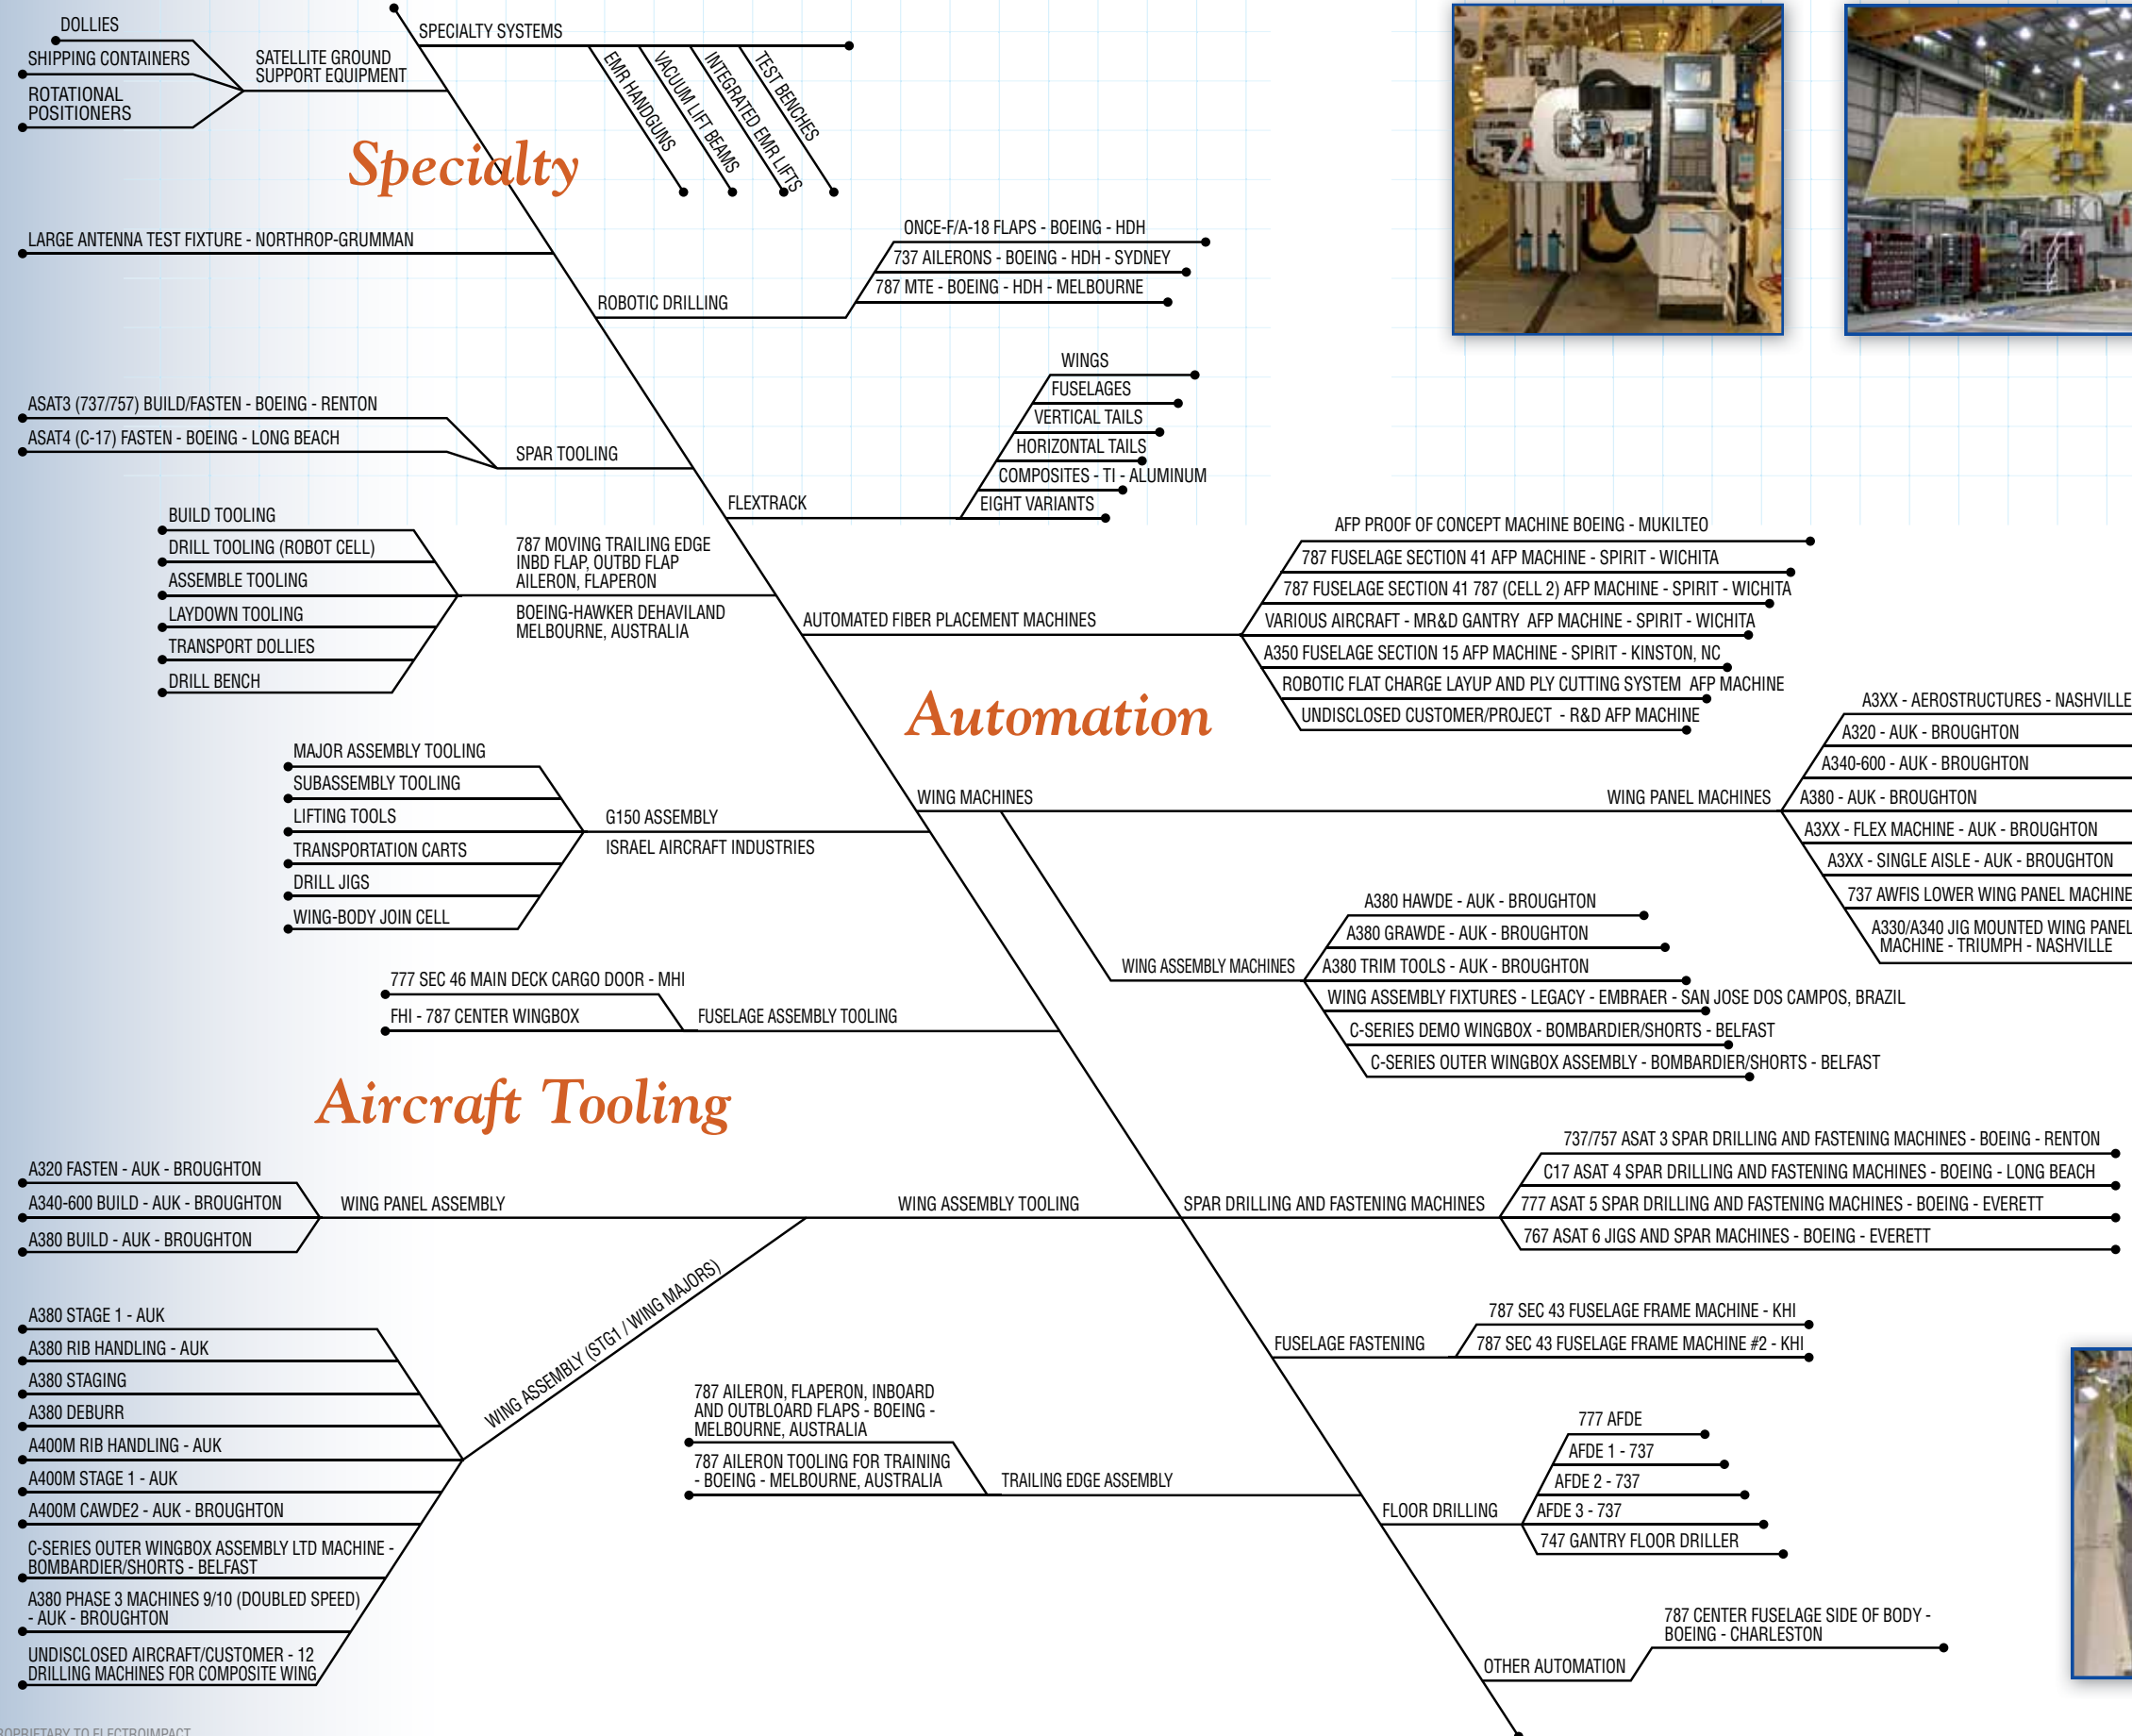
DOLLIES
SHIPPING CONTAINERS
ROTATIONAL POSITIONERS
SATELLITE GROUND SUPPORT EQUIPMENT
SPECIALTY SYSTEMS
EMR HANDGUNS
VACUUM LIFT BEAMS
INTEGRATED EMR LIFTS
TEST BENCHES

Specialty

LARGE ANTENNA TEST FIXTURE - NORTHROP-GRUMMAN
ONCE-F/A-18 FLAPS - BOEING - HDH
737 AILERONS - BOEING - HDH - SYDNEY
787 MTE - BOEING - HDH - MELBOURNE
ROBOTIC DRILLING

ASAT3 (737/757) BUILD/FASTEN - BOEING - RENTON
ASAT4 (C-17) FASTEN - BOEING - LONG BEACH
SPAR TOOLING

WINGS
FUSELAGES
VERTICAL TAILS
HORIZONTAL TAILS
COMPOSITES - TI - ALUMINUM
EIGHT VARIANTS
FLEXTRACK

BUILD TOOLING
DRILL TOOLING (ROBOT CELL)
ASSEMBLE TOOLING
LAYDOWN TOOLING
TRANSPORT DOLLIES
DRILL BENCH
787 MOVING TRAILING EDGE INBD FLAP, OUTBD FLAP AILERON, FLAPERON
BOEING-HAWKER DEHAVILAND MELBOURNE, AUSTRALIA

AFP PROOF OF CONCEPT MACHINE BOEING - MUKILTEO
787 FUSELAGE SECTION 41 AFP MACHINE - SPIRIT - WICHITA
787 FUSELAGE SECTION 41 787 (CELL 2) AFP MACHINE - SPIRIT - WICHITA
VARIOUS AIRCRAFT - MR&D GANTRY AFP MACHINE - SPIRIT - WICHITA
A350 FUSELAGE SECTION 15 AFP MACHINE - SPIRIT - KINSTON, NC
ROBOTIC FLAT CHARGE LAYUP AND PLY CUTTING SYSTEM AFP MACHINE
UNDISCLOSED CUSTOMER/PROJECT - R&D AFP MACHINE
AUTOMATED FIBER PLACEMENT MACHINES

Automation

MAJOR ASSEMBLY TOOLING
SUBASSEMBLY TOOLING
LIFTING TOOLS
TRANSPORTATION CARTS
DRILL JIGS
WING-BODY JOIN CELL
G150 ASSEMBLY
ISRAEL AIRCRAFT INDUSTRIES
WING MACHINES
WING PANEL MACHINES
A3XX - AEROSTRUCTURES - NASHVILLE
A320 - AUK - BROUGHTON
A340-600 - AUK - BROUGHTON
A380 - AUK - BROUGHTON
A3XX - FLEX MACHINE - AUK - BROUGHTON
A3XX - SINGLE AISLE - AUK - BROUGHTON
737 AWFIS LOWER WING PANEL MACHINE
A330/A340 JIG MOUNTED WING PANEL MACHINE - TRIUMPH - NASHVILLE

A380 HAWDE - AUK - BROUGHTON
A380 GRAWDE - AUK - BROUGHTON
A380 TRIM TOOLS - AUK - BROUGHTON
WING ASSEMBLY FIXTURES - LEGACY - EMBRAER - SAN JOSE DOS CAMPOS, BRAZIL
C-SERIES DEMO WINGBOX - BOMBARDIER/SHORTS - BELFAST
C-SERIES OUTER WINGBOX ASSEMBLY - BOMBARDIER/SHORTS - BELFAST
WING ASSEMBLY MACHINES

777 SEC 46 MAIN DECK CARGO DOOR - MHI
FHI - 787 CENTER WINGBOX
FUSELAGE ASSEMBLY TOOLING

Aircraft Tooling

A320 FASTEN - AUK - BROUGHTON
A340-600 BUILD - AUK - BROUGHTON
A380 BUILD - AUK - BROUGHTON
WING PANEL ASSEMBLY
WING ASSEMBLY TOOLING
SPAR DRILLING AND FASTENING MACHINES
737/757 ASAT 3 SPAR DRILLING AND FASTENING MACHINES - BOEING - RENTON
C17 ASAT 4 SPAR DRILLING AND FASTENING MACHINES - BOEING - LONG BEACH
777 ASAT 5 SPAR DRILLING AND FASTENING MACHINES - BOEING - EVERETT
767 ASAT 6 JIGS AND SPAR MACHINES - BOEING - EVERETT

A380 STAGE 1 - AUK
A380 RIB HANDLING - AUK
A380 STAGING
A380 DEBURR
A400M RIB HANDLING - AUK
A400M STAGE 1 - AUK
A400M CAWDE2 - AUK - BROUGHTON
C-SERIES OUTER WINGBOX ASSEMBLY LTD MACHINE - BOMBARDIER/SHORTS - BELFAST
A380 PHASE 3 MACHINES 9/10 (DOUBLED SPEED) - AUK - BROUGHTON
UNDISCLOSED AIRCRAFT/CUSTOMER - 12 DRILLING MACHINES FOR COMPOSITE WING
WING ASSEMBLY (STG1 / WING MAJORS)

787 AILERON, FLAPERON, INBOARD AND OUTBOARD FLAPS - BOEING - MELBOURNE, AUSTRALIA
787 AILERON TOOLING FOR TRAINING - BOEING - MELBOURNE, AUSTRALIA
TRAILING EDGE ASSEMBLY

FUSELAGE FASTENING
787 SEC 43 FUSELAGE FRAME MACHINE - KHI
787 SEC 43 FUSELAGE FRAME MACHINE #2 - KHI

FLOOR DRILLING
777 AFDE
AFDE 1 - 737
AFDE 2 - 737
AFDE 3 - 737
747 GANTRY FLOOR DRILLER

OTHER AUTOMATION
787 CENTER FUSELAGE SIDE OF BODY - BOEING - CHARLESTON

ROPRIETARY TO ELECTROIMPACT